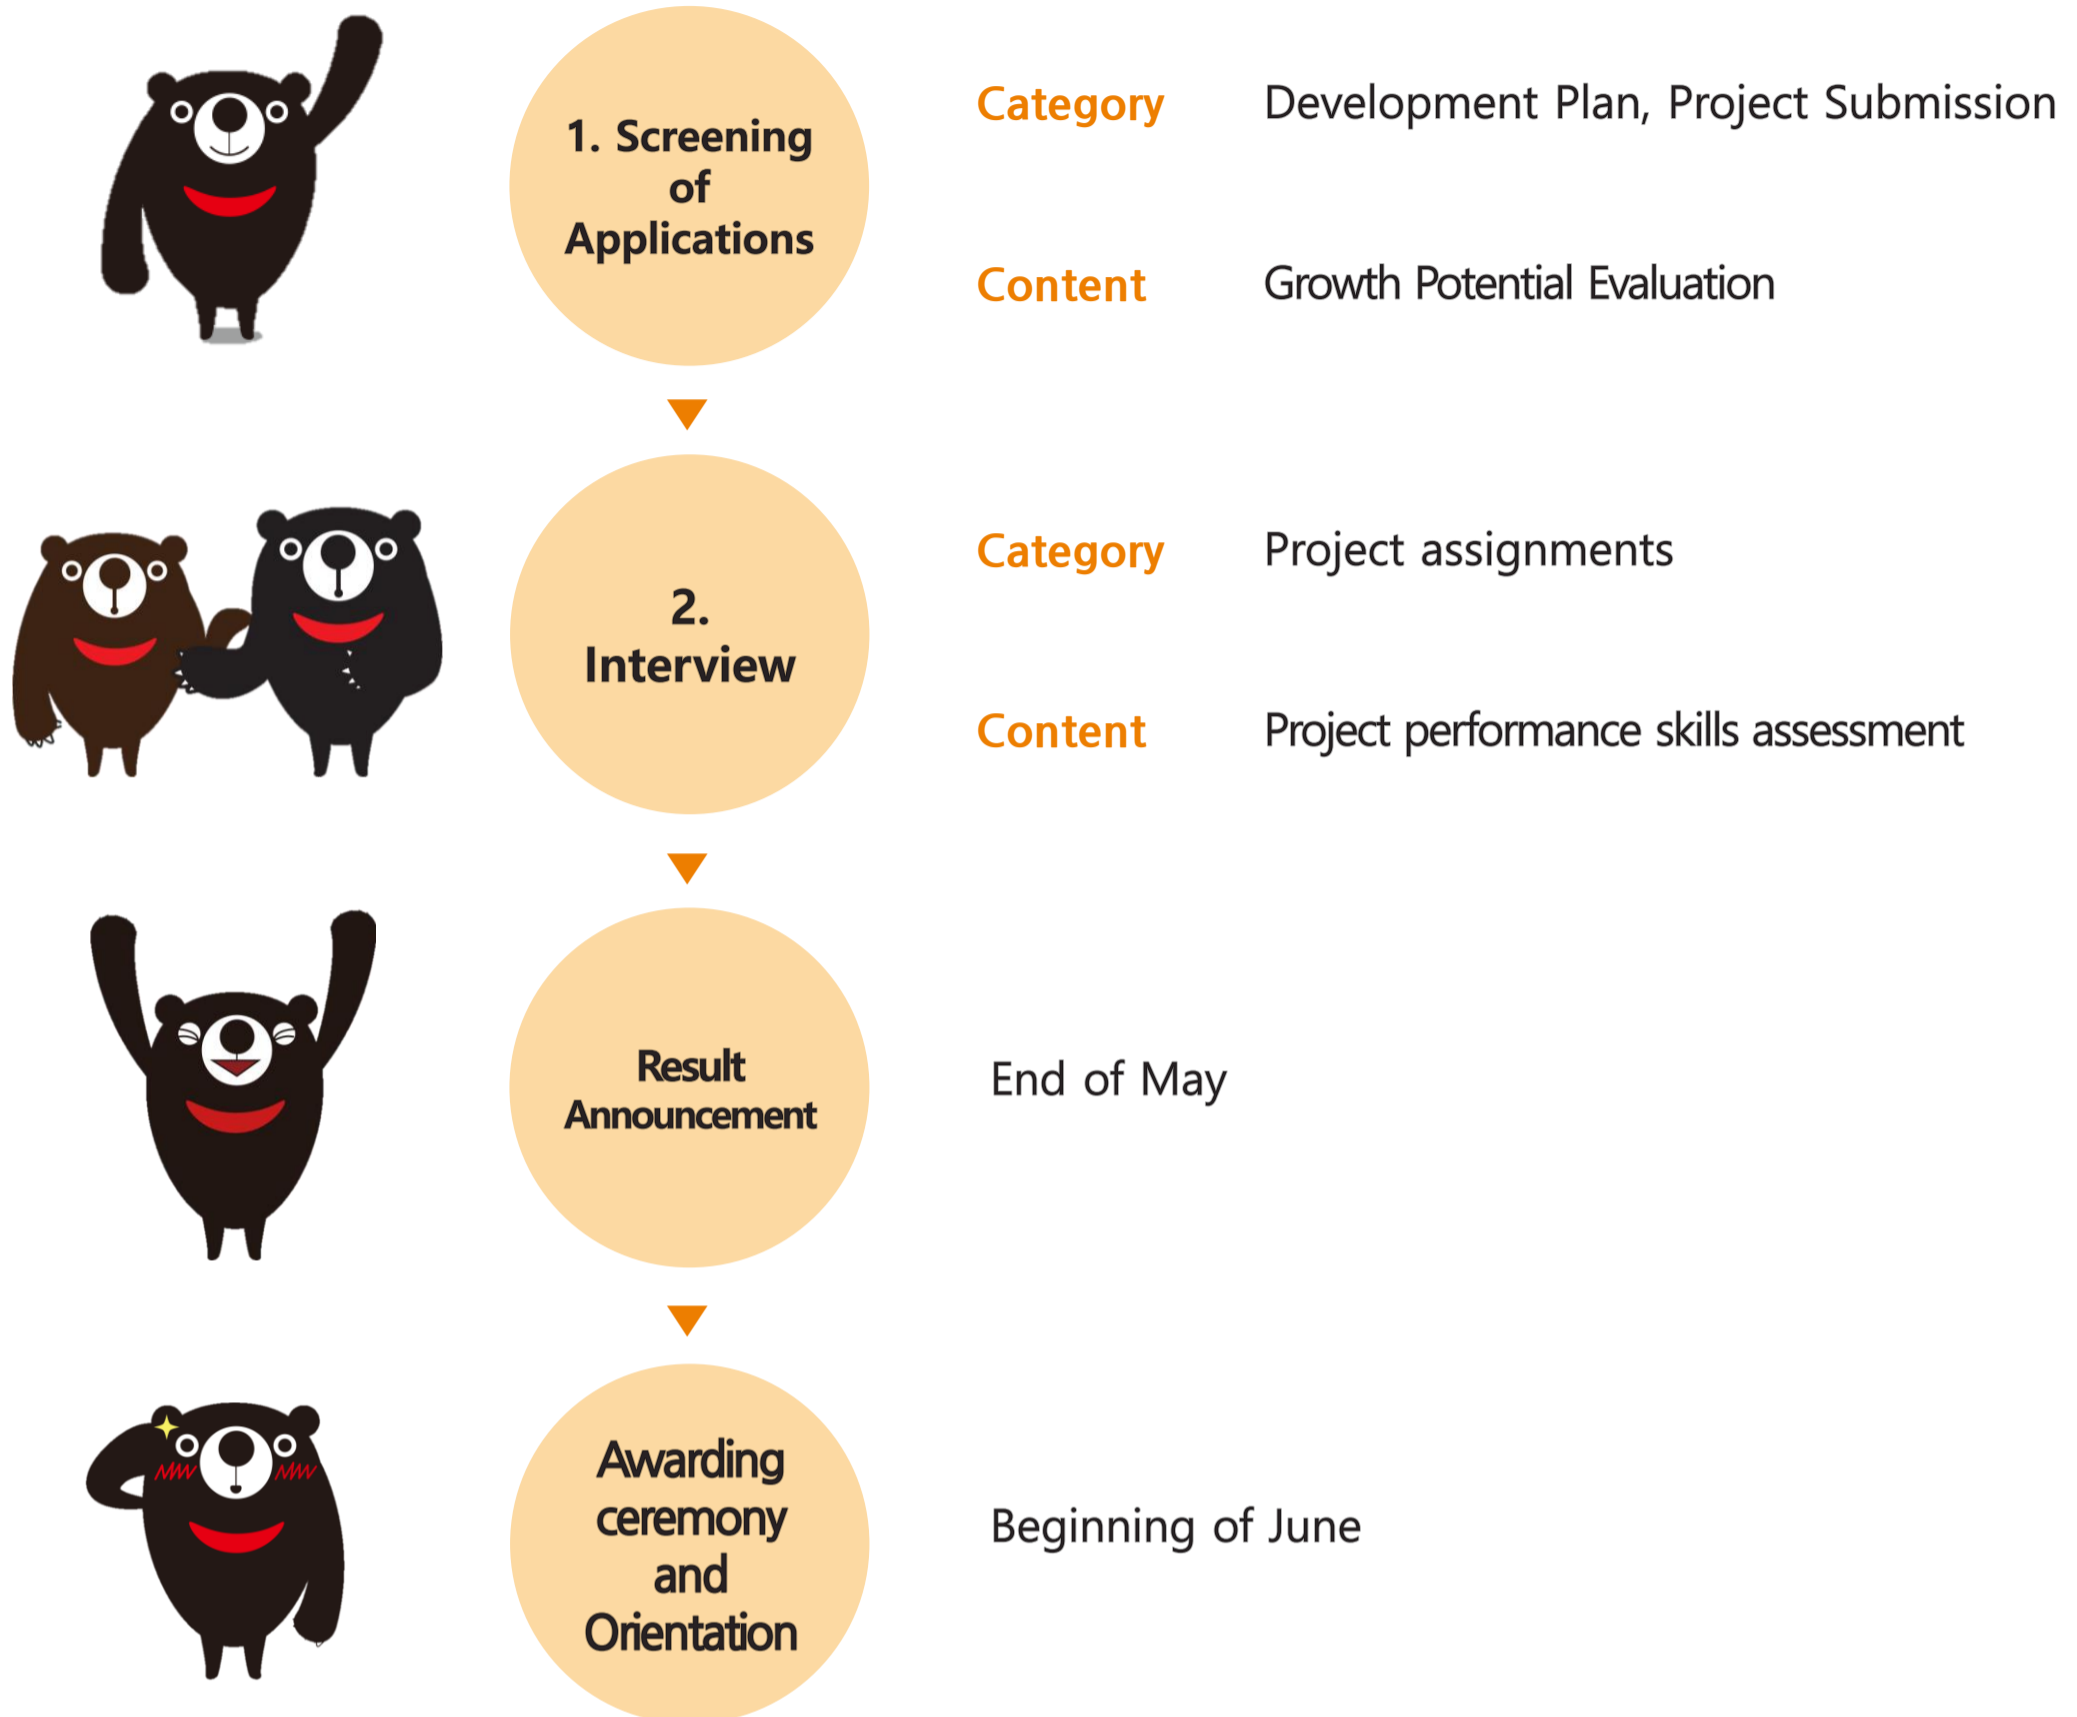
1. Screening of Applications

Category Development Plan, Project Submission

Content Growth Potential Evaluation

2. Interview

Category Project assignments

Content Project performance skills assessment

Result Announcement

End of May

Awarding ceremony and Orientation

Beginning of June